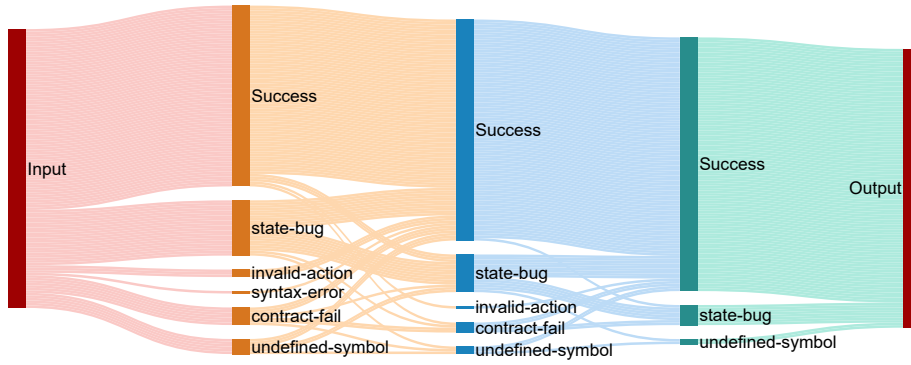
Input

Success

state-bug

invalid-action

syntax-error

contract-fail

undefined-symbol

Success

state-bug

invalid-action

contract-fail

undefined-symbol

Success

state-bug

undefined-symbol

Output